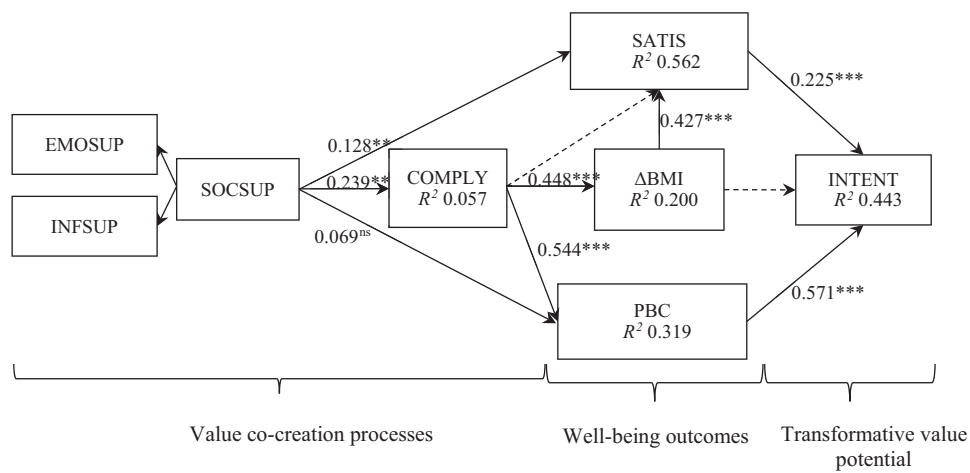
SATIS
$R^2$ 0.562

0.225***

0.427***

EMOSUP

0.128**

SOCSUP

0.239**

COMPLY
$R^2$ 0.057

0.448***

ΔBMI
$R^2$ 0.200

INTENT
$R^2$ 0.443

INFSUP

0.069$^{ns}$

0.544***

0.571***

PBC
$R^2$ 0.319

Value co-creation processes

Well-being outcomes

Transformative value potential